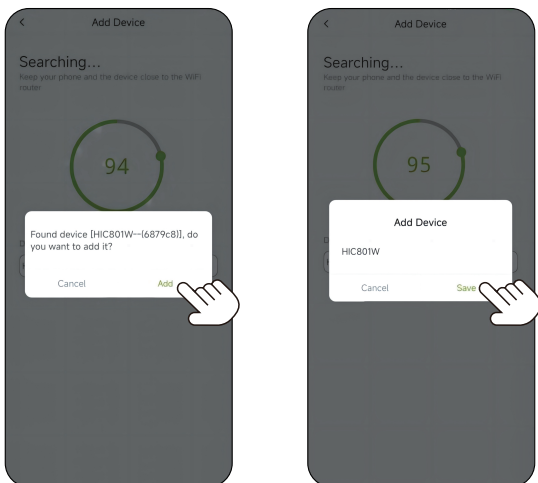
<

Add Device

Searching...

Keep your phone and the device close to the WiFi router

94

Found device [HIC801W—(6879c8)], do you want to add it?

Cancel

Add

<

Add Device

Searching...

Keep your phone and the device close to the WiFi router

95

Add Device

HIC801W

Cancel

Save